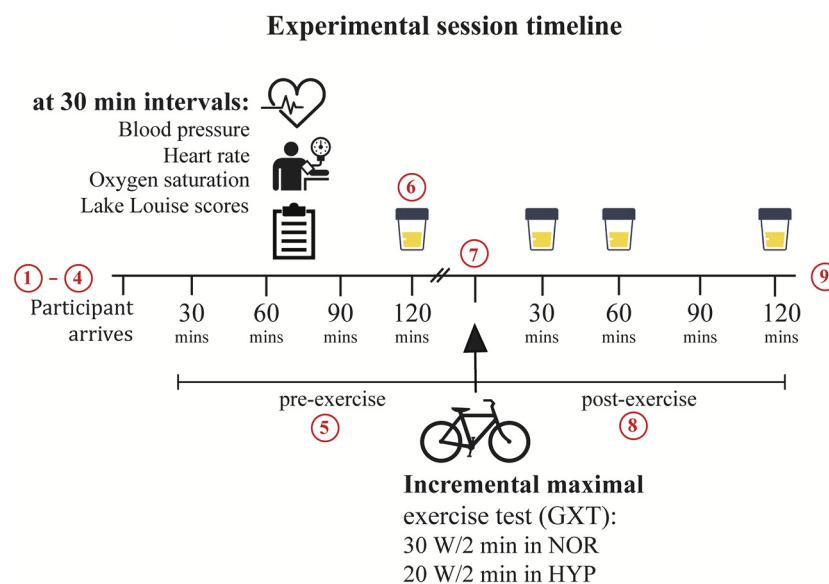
Experimental session timeline

at 30 min intervals:
Blood pressure
Heart rate
Oxygen saturation
Lake Louise scores

6

1 – 4

7

9

Participant arrives

30 mins

60 mins

90 mins

120 mins

30 mins

60 mins

90 mins

120 mins

pre-exercise

5

post-exercise

8

Incremental maximal exercise test (GXT):
30 W/2 min in NOR
20 W/2 min in HYP